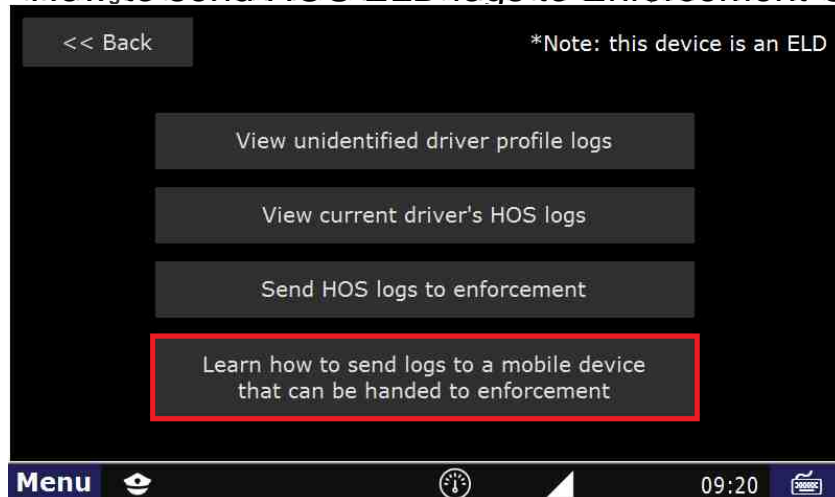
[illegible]

<< Back

*Note: this device is an ELD

View unidentified driver profile logs

View current driver's HOS logs

Send HOS logs to enforcement

Learn how to send logs to a mobile device that can be handed to enforcement

Menu

09:20